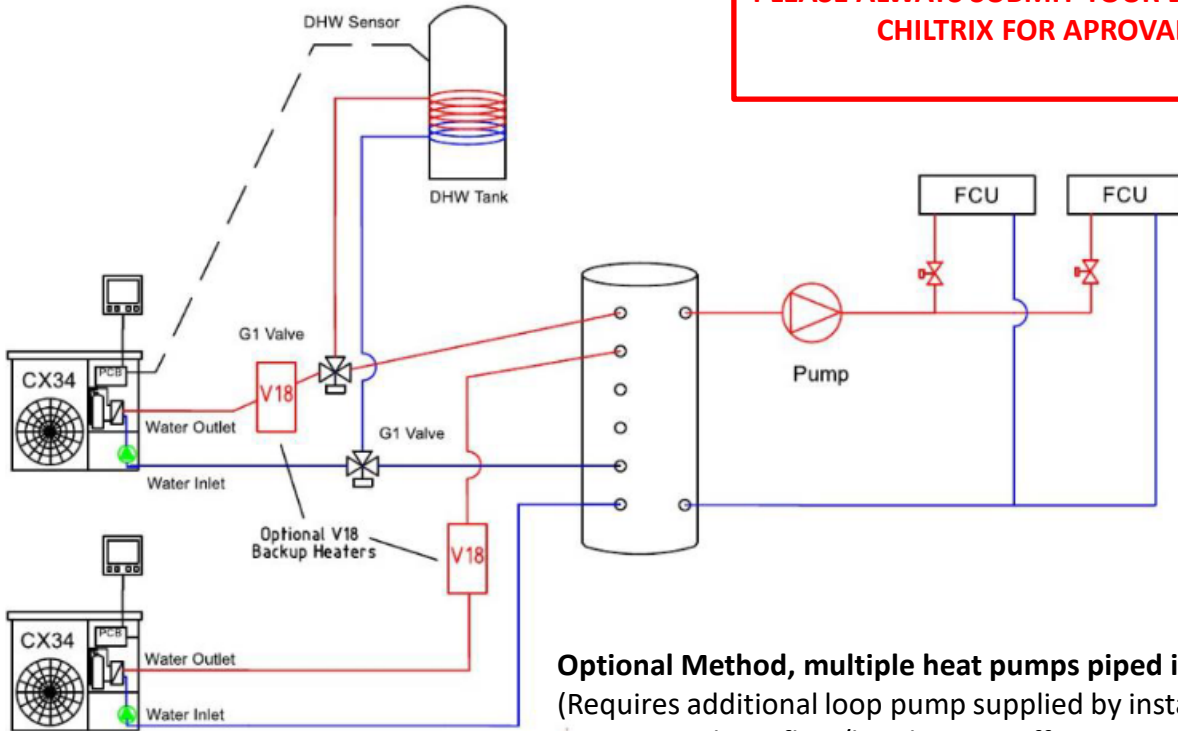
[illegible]
CHILTRIX FOR APROVA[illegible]

DHW Sensor

DHW Tank

FCU

FCU

G1 Valve

CX34

PCB

V18

Water Outlet

Water Inlet

G1 Valve

Pump

Optional V18 Backup Heaters

V18

CX34

PCB

Water Outlet

Water Inlet

Optional Method, multiple heat pumps piped i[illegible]
(Requires additional loop pump supplied by insta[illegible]
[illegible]